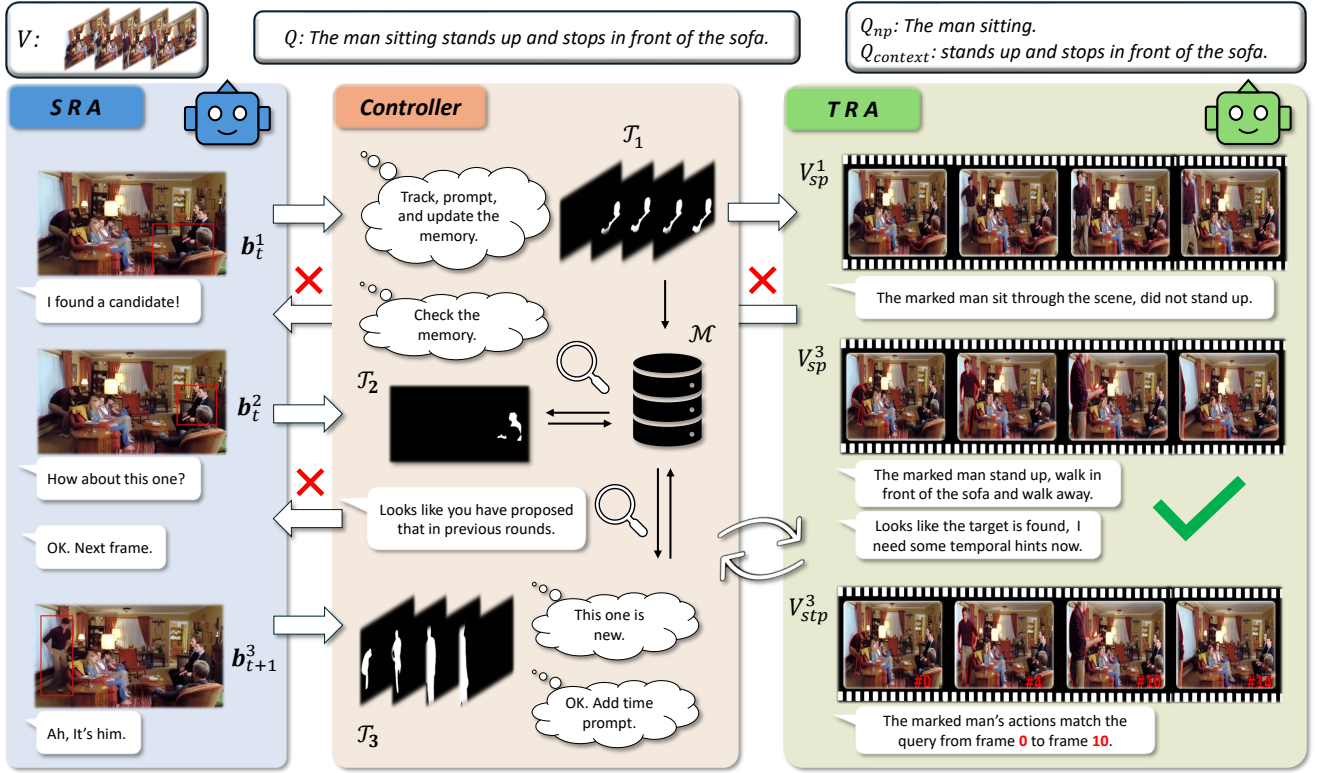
$V$:

$Q$: The man sitting stands up and stops in front of the sofa.

$Q_{np}$: The man sitting.
$Q_{context}$: stands up and stops in front of the sofa.

S R A

$\boldsymbol{b}_t^1$

I found a candidate!

$\boldsymbol{b}_t^2$

How about this one?

OK. Next frame.

$\boldsymbol{b}_{t+1}^3$

Ah, It's him.

Controller

Track, prompt, and update the memory.

$\mathcal{T}_1$

Check the memory.

$\mathcal{M}$

$\mathcal{T}_2$

Looks like you have proposed that in previous rounds.

This one is new.

OK. Add time prompt.

$\mathcal{T}_3$

T R A

$V_{sp}^1$

The marked man sit through the scene, did not stand up.

$V_{sp}^3$

The marked man stand up, walk in front of the sofa and walk away.

Looks like the target is found, I need some temporal hints now.

$V_{stp}^3$

#0 #4 #10 #14

The marked man's actions match the query from frame 0 to frame 10.